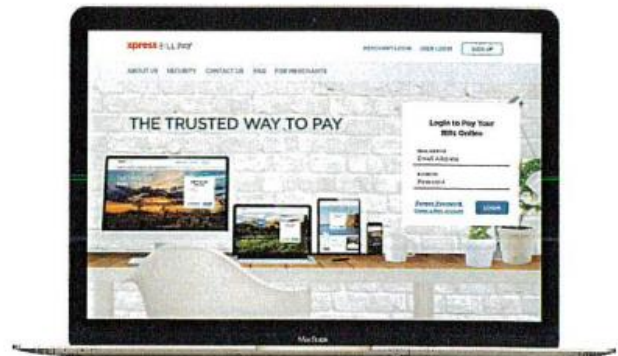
xpress BILL PAY

MERCHANT LOGIN USER LOGIN SIGN UP

ABOUT US SECURITY CONTACT US FAQ FOR MERCHANTS

THE TRUSTED WAY TO PAY

Login to Pay Your Bills Online

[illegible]
Email Address
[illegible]
Password

Forgot Password
Create a New Account

LOGIN

MacBook